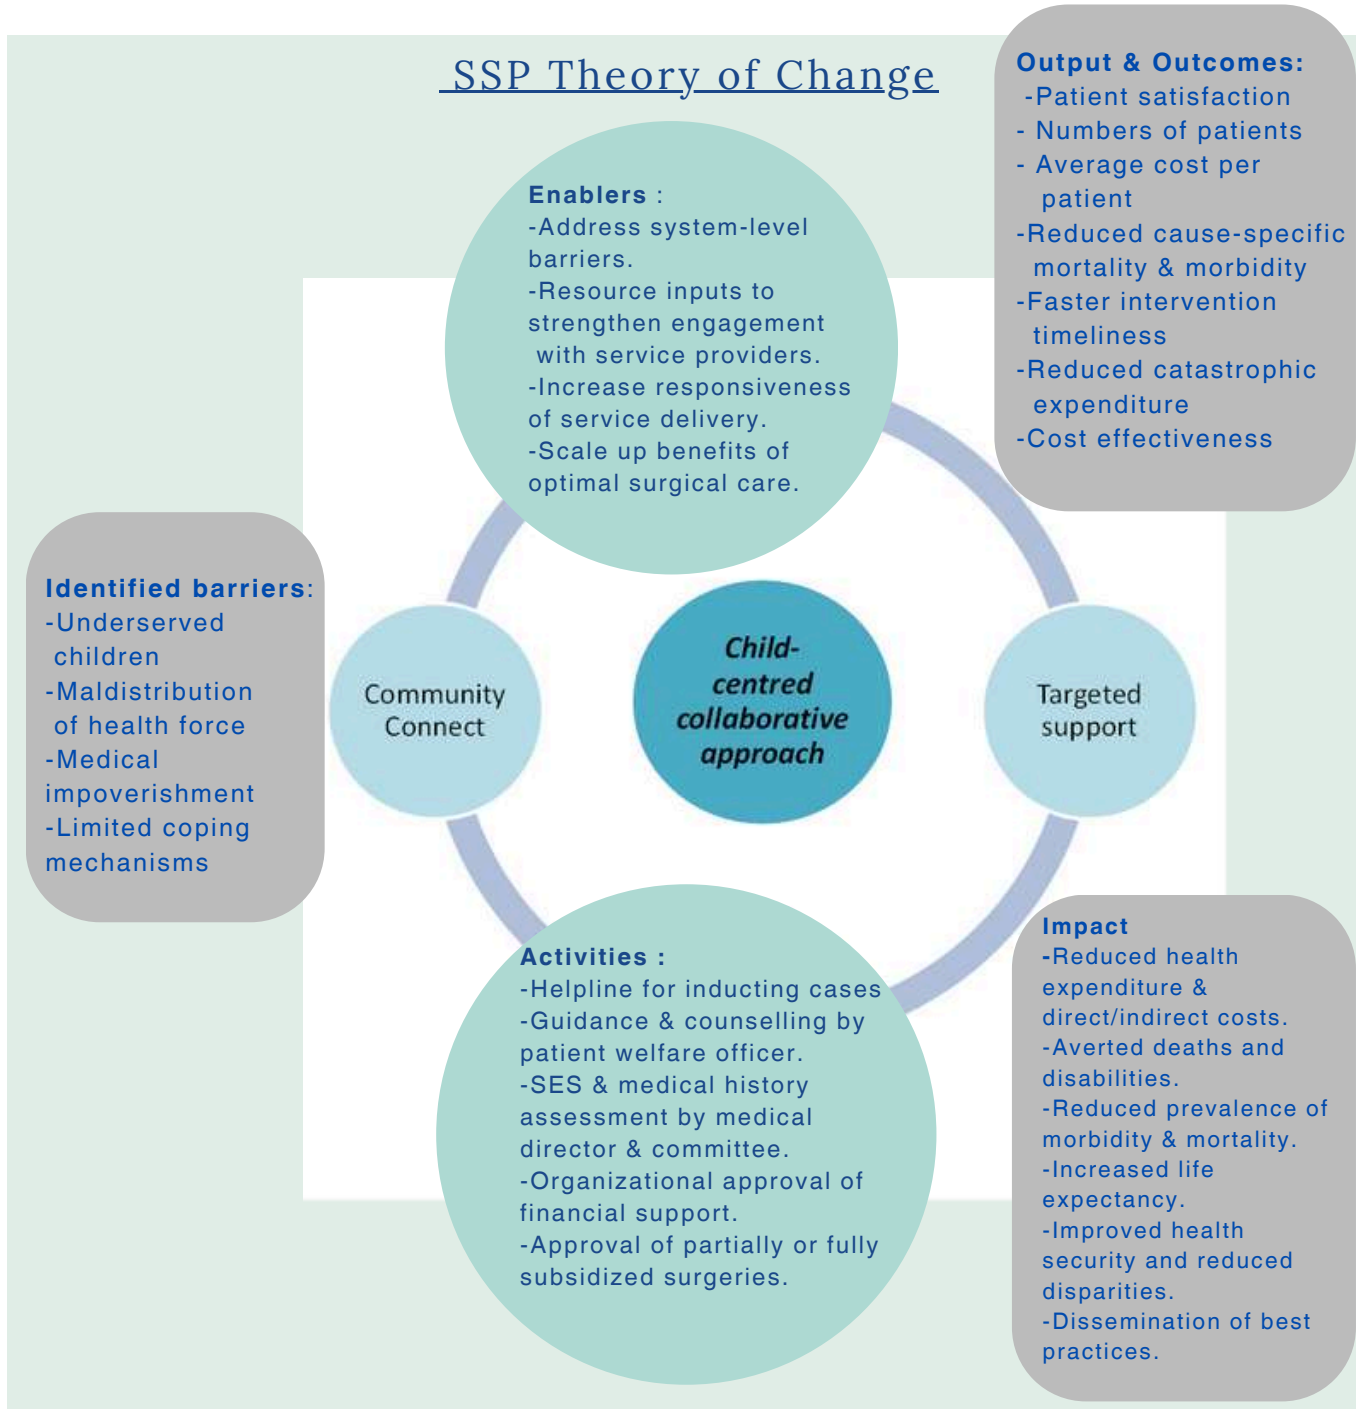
SSP Theory of Change

Output & Outcomes:
-Patient satisfaction
- Numbers of patients
- Average cost per patient
-Reduced cause-specific mortality & morbidity
-Faster intervention timeliness
-Reduced catastrophic expenditure
-Cost effectiveness

Enablers :
-Address system-level barriers.
-Resource inputs to strengthen engagement with service providers.
-Increase responsiveness of service delivery.
-Scale up benefits of optimal surgical care.

Identified barriers:
-Underserved children
-Maldistribution of health force
-Medical impoverishment
-Limited coping mechanisms

Community Connect

Child-centred collaborative approach

Targeted support

Activities :
-Helpline for inducting cases
-Guidance & counselling by patient welfare officer.
-SES & medical history assessment by medical director & committee.
-Organizational approval of financial support.
-Approval of partially or fully subsidized surgeries.

Impact
-Reduced health expenditure & direct/indirect costs.
-Averted deaths and disabilities.
-Reduced prevalence of morbidity & mortality.
-Increased life expectancy.
-Improved health security and reduced disparities.
-Dissemination of best practices.